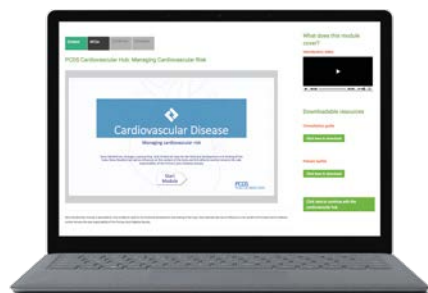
PCDS Cardiovascular Hub: Managing Cardiovascular Risk

Cardiovascular Disease

Managing cardiovascular risk

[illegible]

Start Module

PCDS

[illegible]

What does this module cover?

Introduction video

Downloadable resources

Click here to download

Click here to download

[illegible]